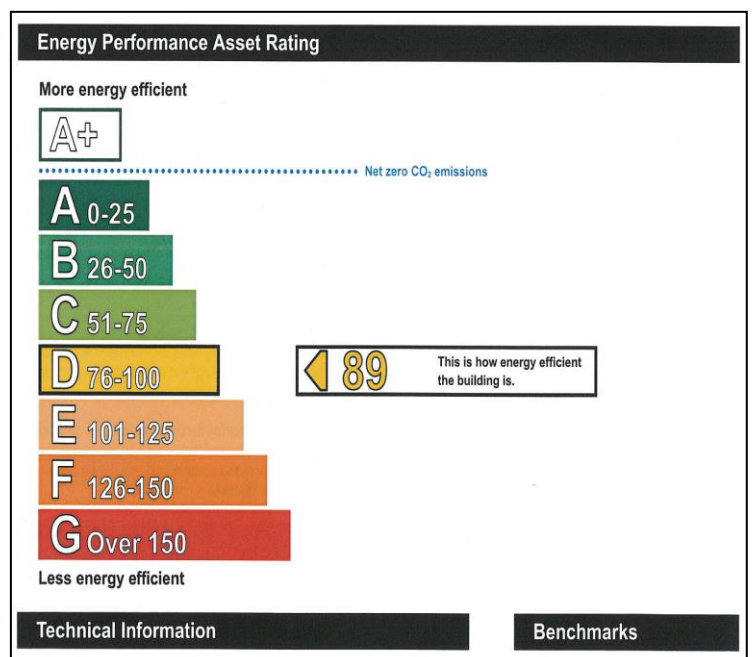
Energy Performance Asset Rating

More energy efficient

A+

Net zero $CO_2$ emissions

A 0-25

B 26-50

C 51-75

D 76-100

89 This is how energy efficient the building is.

E 101-125

F 126-150

G Over 150

Less energy efficient

Technical Information

Benchmarks